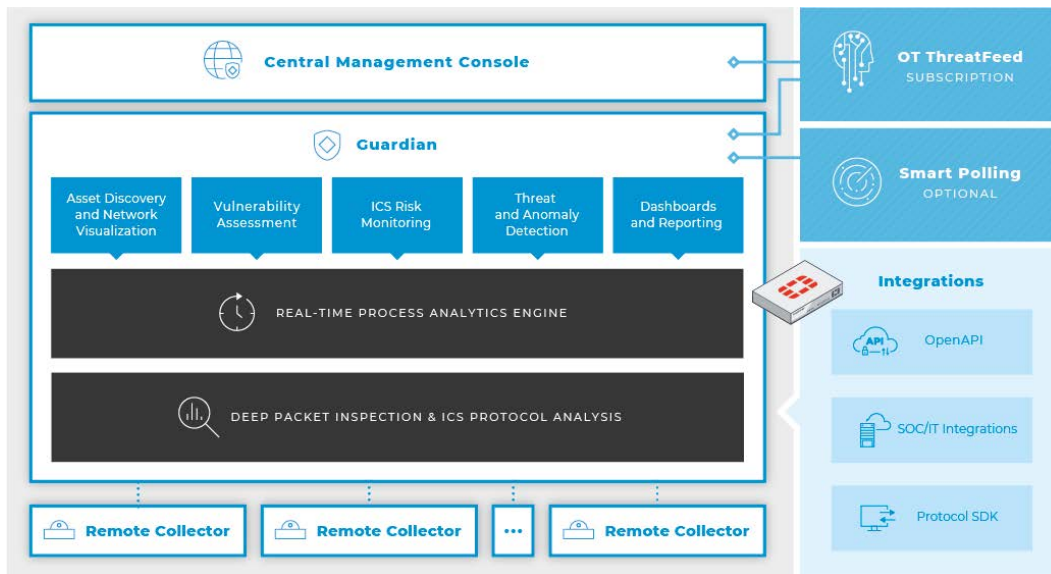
Central Management Console

OT ThreatFeed
SUBSCRIPTION

Guardian

Smart Polling
OPTIONAL

Asset Discovery and Network Visualization

Vulnerability Assessment

ICS Risk Monitoring

Threat and Anomaly Detection

Dashboards and Reporting

REAL-TIME PROCESS ANALYTICS ENGINE

DEEP PACKET INSPECTION & ICS PROTOCOL ANALYSIS

Integrations

API

OpenAPI

SOC/IT Integrations

Protocol SDK

Remote Collector

Remote Collector

...

Remote Collector